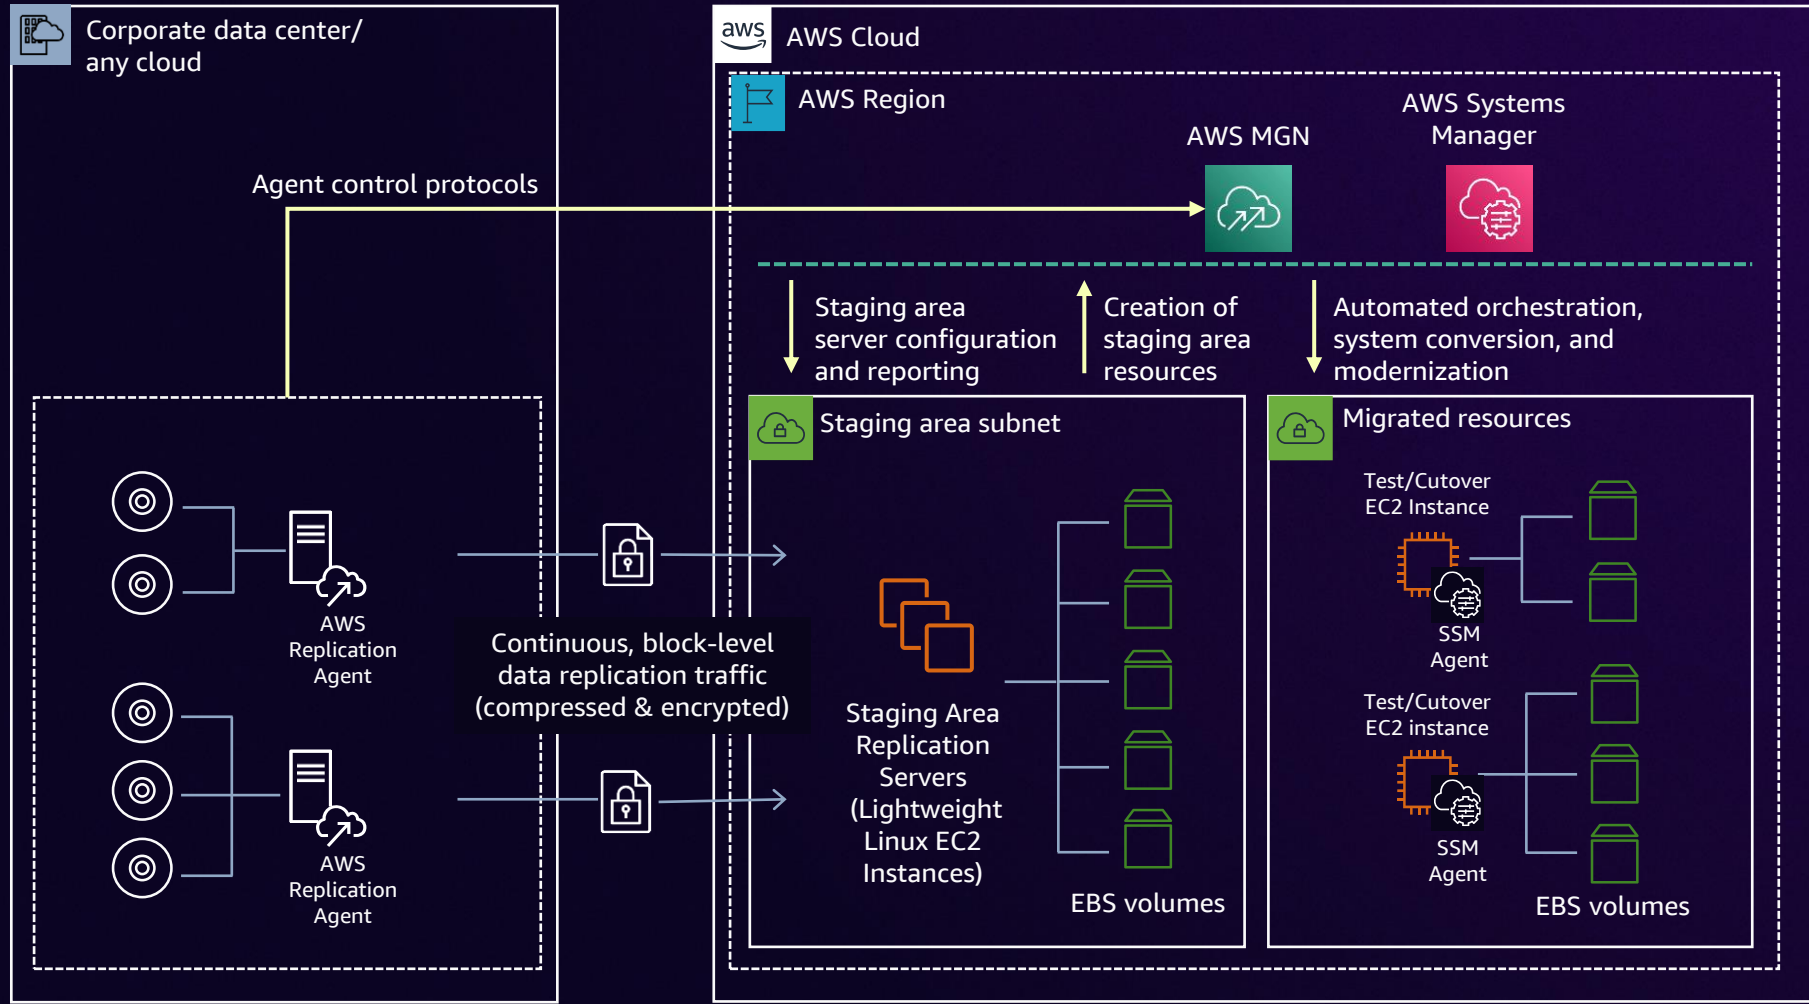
Corporate data center/ any cloud

aws AWS Cloud

AWS Region

AWS MGN

AWS Systems Manager

Agent control protocols

Staging area server configuration and reporting

Creation of staging area resources

Automated orchestration, system conversion, and modernization

Staging area subnet

Migrated resources

Test/Cutover EC2 Instance

SSM Agent

Test/Cutover EC2 instance

SSM Agent

AWS Replication Agent

AWS Replication Agent

Continuous, block-level data replication traffic (compressed & encrypted)

Staging Area Replication Servers (Lightweight Linux EC2 Instances)

EBS volumes

EBS volumes